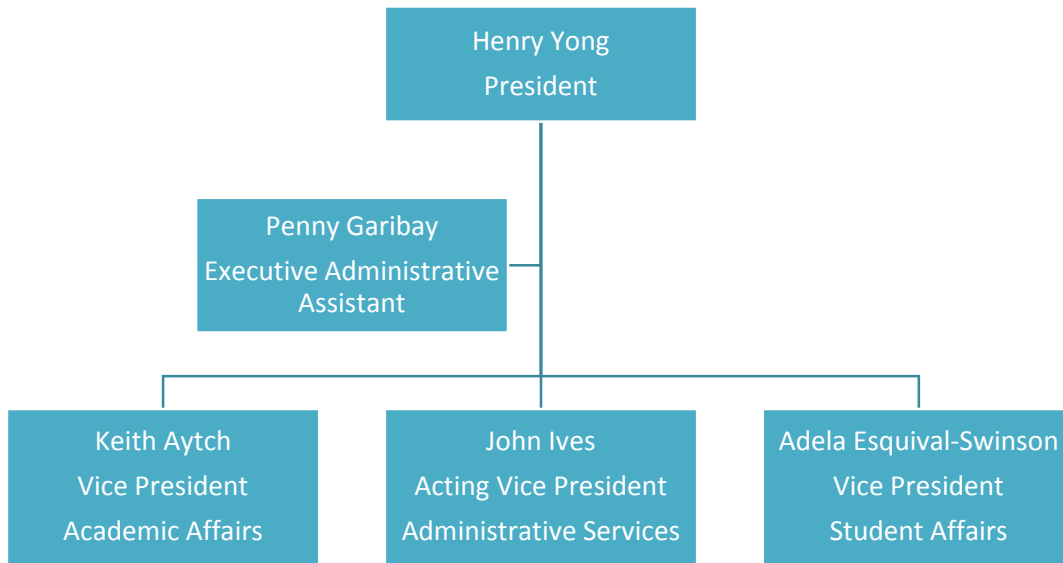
Henry Yong
President

Penny Garibay
Executive Administrative Assistant

Keith Aytch
Vice President
Academic Affairs

John Ives
Acting Vice President
Administrative Services

Adela Esquival-Swinson
Vice President
Student Affairs